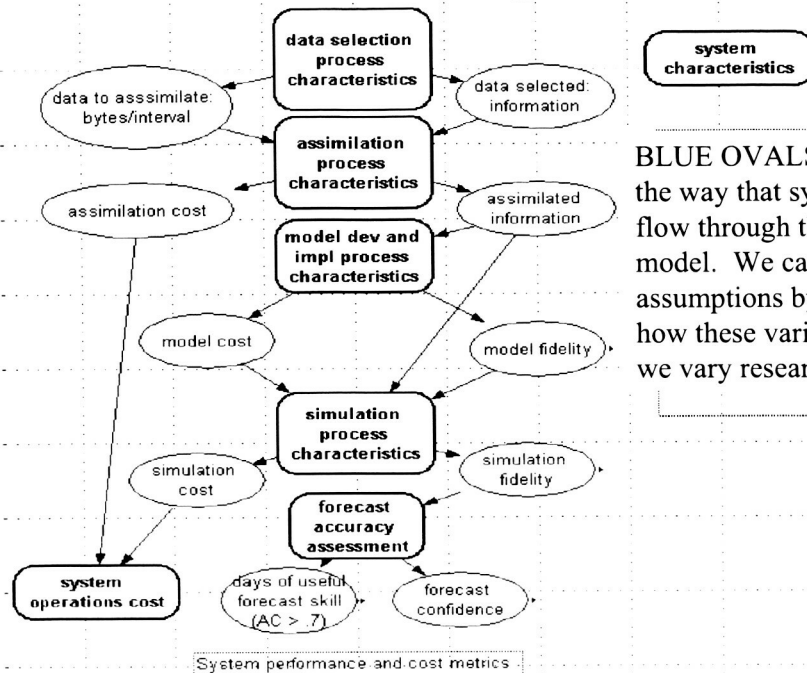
data selection process characteristics

system characteristics

data to asssimilate: bytes/interval

data selected: information

assimilation process characteristics

BLUE OVALS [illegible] the way that sy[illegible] flow through t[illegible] model. We ca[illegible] assumptions b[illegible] how these vari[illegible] we vary resear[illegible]

assimilation cost

assimilated information

model dev and impl process characteristics

model cost

model fidelity

simulation process characteristics

simulation cost

simulation fidelity

forecast accuracy assessment

system operations cost

days of useful forecast skill (AC > .7)

forecast confidence

System performance and cost metrics